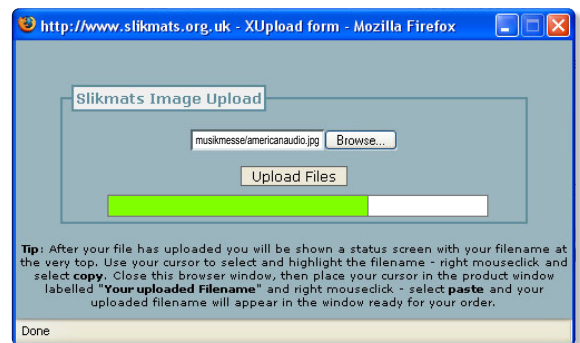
http://www.slikmats.org.uk - XUpload form - Mozilla Firefox

Slikmats Image Upload

musikmesse/americanaudio.jpg Browse...

Upload Files

Tip: After your file has uploaded you will be shown a status screen with your filename at the very top. Use your cursor to select and highlight the filename - right mouseclick and select copy. Close this browser window, then place your cursor in the product window labelled "Your uploaded Filename" and right mouseclick - select paste and your uploaded filename will appear in the window ready for your order.

Done